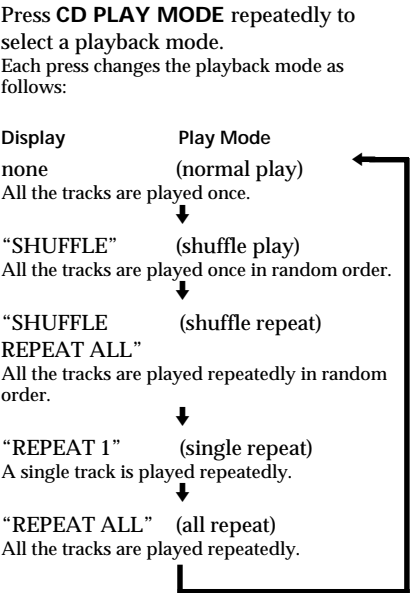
Press **CD PLAY MODE** repeatedly to select a playback mode.
Each press changes the playback mode as follows:

| Display | Play Mode |
|---|---|
| none | (normal play) |

All the tracks are played once.

| Display | Play Mode |
|---|---|
| "SHUFFLE" | (shuffle play) |

All the tracks are played once in random order.

| Display | Play Mode |
|---|---|
| "SHUFFLE REPEAT ALL" | (shuffle repeat) |

All the tracks are played repeatedly in random order.

| Display | Play Mode |
|---|---|
| "REPEAT 1" | (single repeat) |

A single track is played repeatedly.

| Display | Play Mode |
|---|---|
| "REPEAT ALL" | (all repeat) |

All the tracks are played repeatedly.